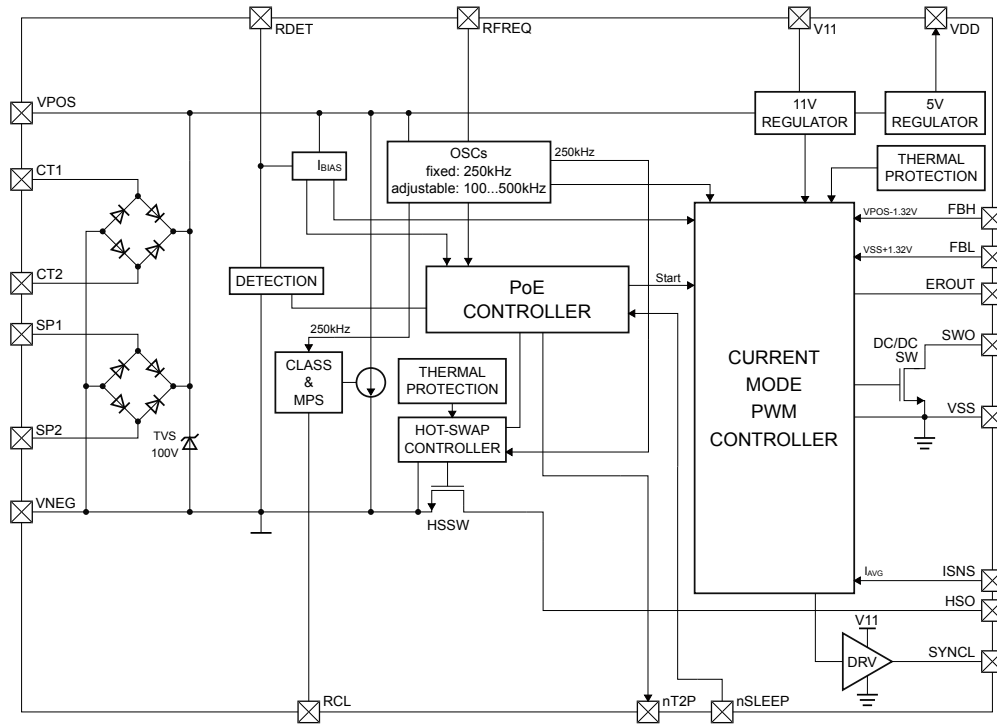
RDET
RFREQ
V11
VDD
VPOS
11V REGULATOR
5V REGULATOR
CT1
$I_{BIAS}$
OSCs
fixed: 250kHz
adjustable: 100...500kHz
250kHz
THERMAL PROTECTION
VPOS-1.32V
FBH
VSS+1.32V
FBL
CT2
DETECTION
PoE CONTROLLER
Start
EROUT
SP1
250kHz
CURRENT MODE PWM CONTROLLER
DC/DC SW
SWO
CLASS & MPS
THERMAL PROTECTION
VSS
SP2
TVS 100V
HOT-SWAP CONTROLLER
VNEG
HSSW
$I_{AVG}$
ISNS
HSO
V11
DRV
SYNCL
RCL
nT2P
nSLEEP